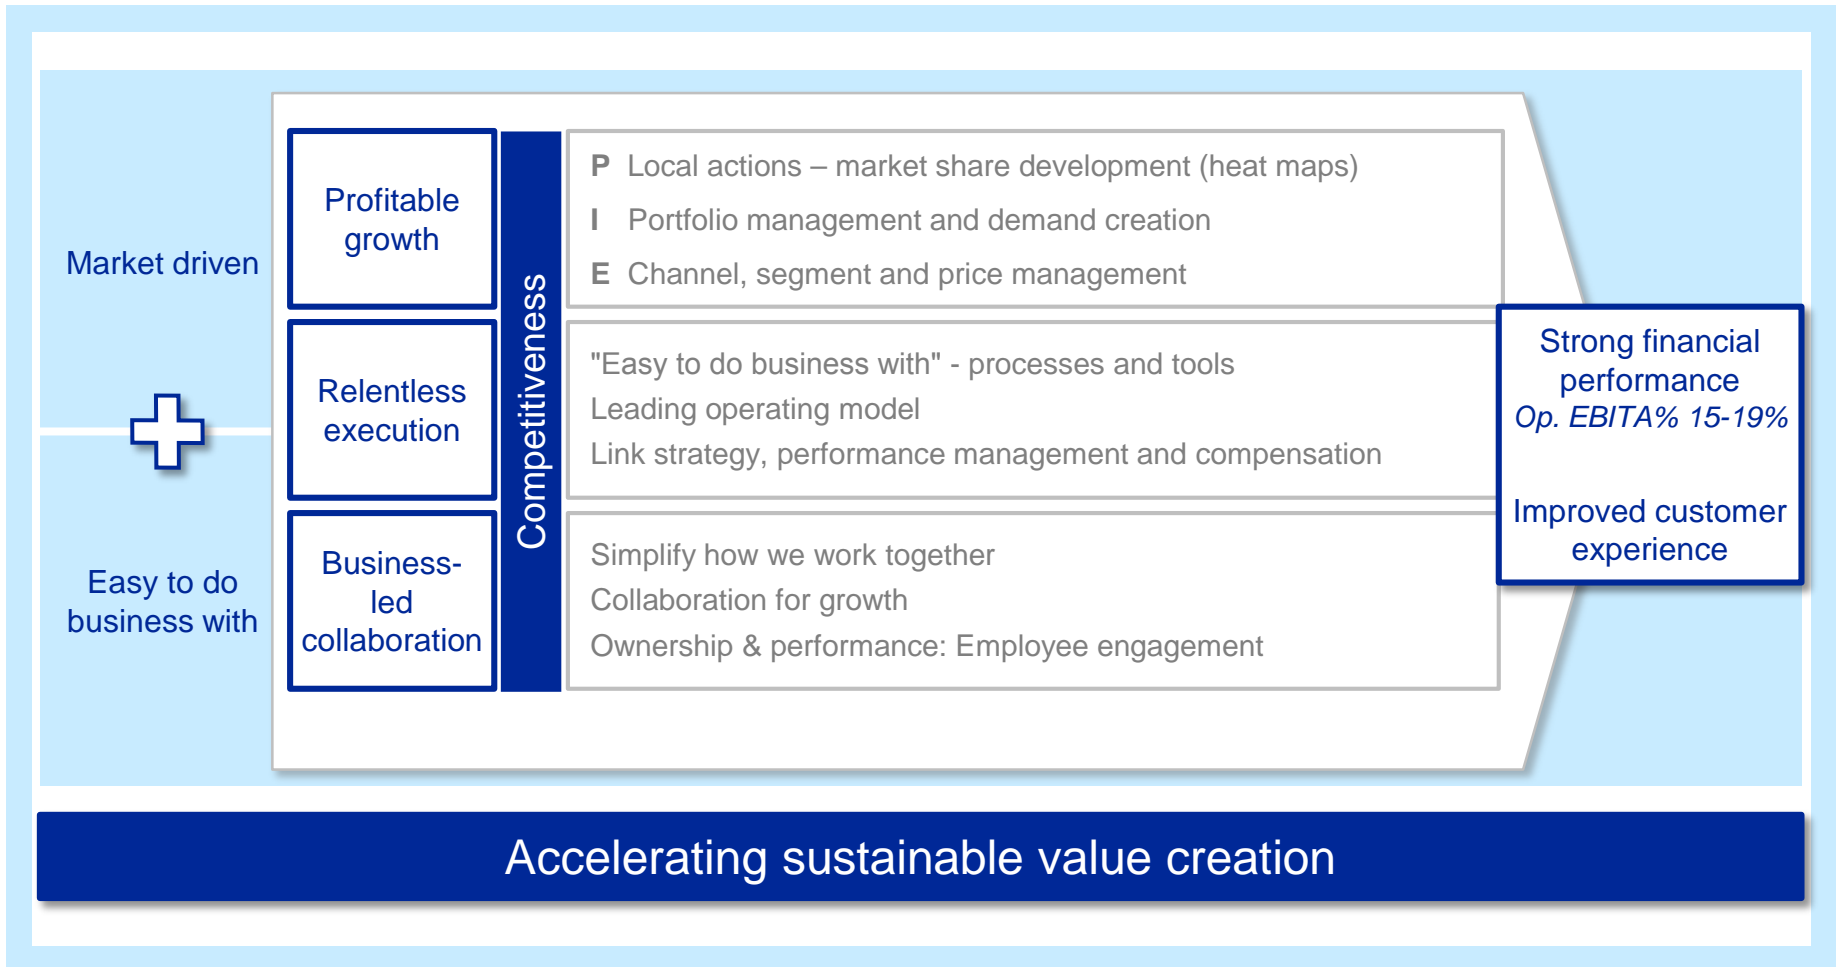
Market driven

Easy to do business with

Profitable growth

Relentless execution

Business-led collaboration

Competitiveness

P Local actions – market share development (heat maps)
I Portfolio management and demand creation
E Channel, segment and price management

"Easy to do business with" - processes and tools
Leading operating model
Link strategy, performance management and compensation

Simplify how we work together
Collaboration for growth
Ownership & performance: Employee engagement

Strong financial performance
*Op. EBITA% 15-19%*

Improved customer experience

Accelerating sustainable value creation